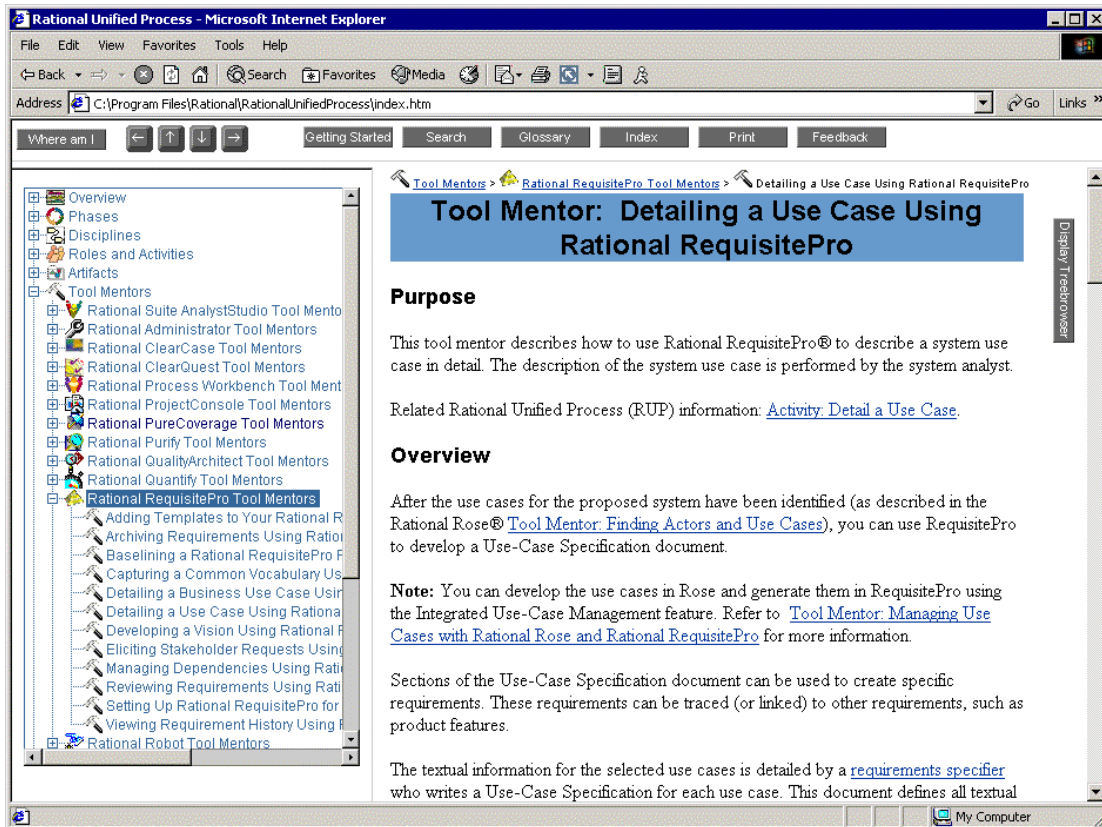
Rational Unified Process - Microsoft Internet Explorer

File Edit View Favorites Tools Help

Back Search Favorites Media

Address C:\Program Files\Rational\RationalUnifiedProcess\index.htm Go Links

Where am I Getting Started Search Glossary Index Print Feedback

Overview
Phases
Disciplines
Roles and Activities
Artifacts
Tool Mentors
Rational Suite AnalystStudio Tool Mento
Rational Administrator Tool Mentors
Rational ClearCase Tool Mentors
Rational ClearQuest Tool Mentors
Rational Process Workbench Tool Ment
Rational ProjectConsole Tool Mentors
Rational PureCoverage Tool Mentors
Rational Purify Tool Mentors
Rational QualityArchitect Tool Mentors
Rational Quantify Tool Mentors
Rational RequisitePro Tool Mentors
Adding Templates to Your Rational R
Archiving Requirements Using Ratio
Baselining a Rational RequisitePro F
Capturing a Common Vocabulary Us
Detailing a Business Use Case Usin
Detailing a Use Case Using Rationa
Developing a Vision Using Rational F
Eliciting Stakeholder Requests Using
Managing Dependencies Using Rati
Reviewing Requirements Using Rati
Setting Up Rational RequisitePro for
Viewing Requirement History Using F
Rational Robot Tool Mentors

Tool Mentors > Rational RequisitePro Tool Mentors > Detailing a Use Case Using Rational RequisitePro

Tool Mentor: Detailing a Use Case Using Rational RequisitePro

Display Treebrowser

Purpose

This tool mentor describes how to use Rational RequisitePro® to describe a system use case in detail. The description of the system use case is performed by the system analyst.

Related Rational Unified Process (RUP) information: Activity: Detail a Use Case.

Overview

After the use cases for the proposed system have been identified (as described in the Rational Rose® Tool Mentor: Finding Actors and Use Cases), you can use RequisitePro to develop a Use-Case Specification document.

Note: You can develop the use cases in Rose and generate them in RequisitePro using the Integrated Use-Case Management feature. Refer to Tool Mentor: Managing Use Cases with Rational Rose and Rational RequisitePro for more information.

Sections of the Use-Case Specification document can be used to create specific requirements. These requirements can be traced (or linked) to other requirements, such as product features.

The textual information for the selected use cases is detailed by a requirements specifier who writes a Use-Case Specification for each use case. This document defines all textual

My Computer